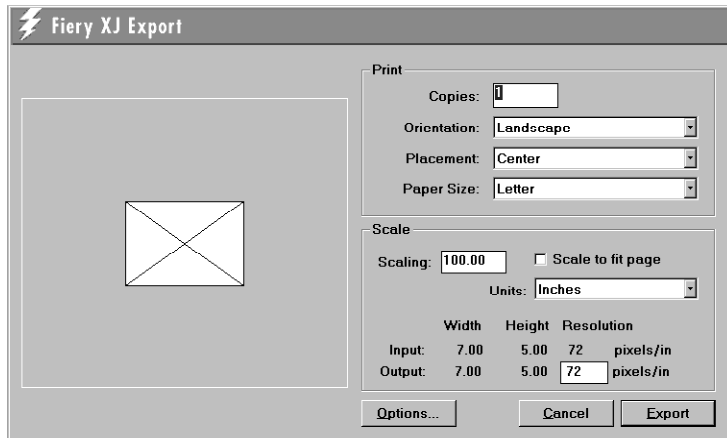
Fiery XJ Export

Print

Copies: 1

Orientation: Landscape

Placement: Center

Paper Size: Letter

Scale

Scaling: 100.00

Scale to fit page

Units: Inches

| | Width | Height | Resolution | |
|---|---|---|---|---|
| Input: | 7.00 | 5.00 | 72 | pixels/in |
| Output: | 7.00 | 5.00 | 72 | pixels/in |

Options...

Cancel

Export